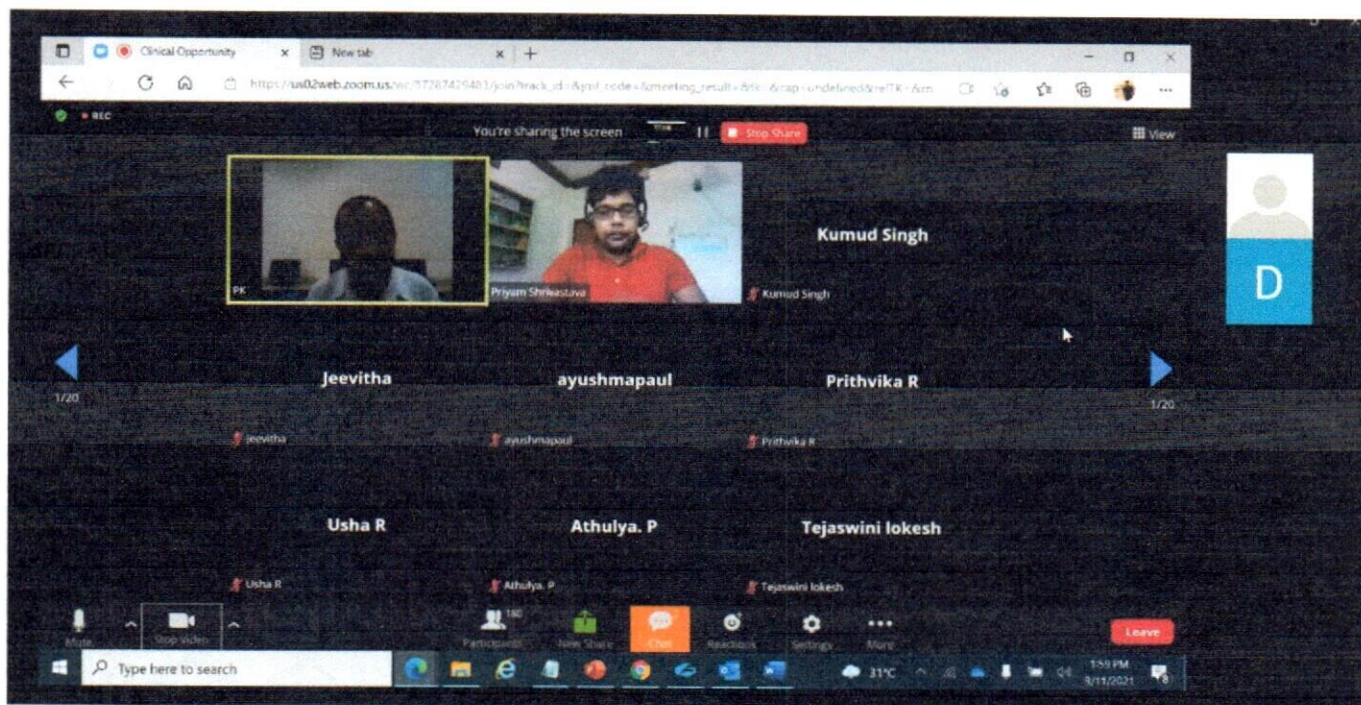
Clinical Opportunity
New tab
https://us02web.zoom.us/wc/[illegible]/join?track_id=&jmf_code=&meeting_result=&tk=&cap=undefined&refTK=&m
REC
You're sharing the screen
Stop Share
View
PK
Priyam Shrivastava
Kumud Singh
Kumud Singh
D
1/20
Jeevitha
ayushmapaul
Prithvika R
1/20
Jeevitha
ayushmapaul
Prithvika R
Usha R
Athulya. P
Tejaswini lokesh
Usha R
Athulya. P
Tejaswini lokesh
Mute
Stop Video
Participants 180
New Share
Chat
Reactions
Settings
More
Leave
Type here to search
31°C
1:59 PM
3/11/2021